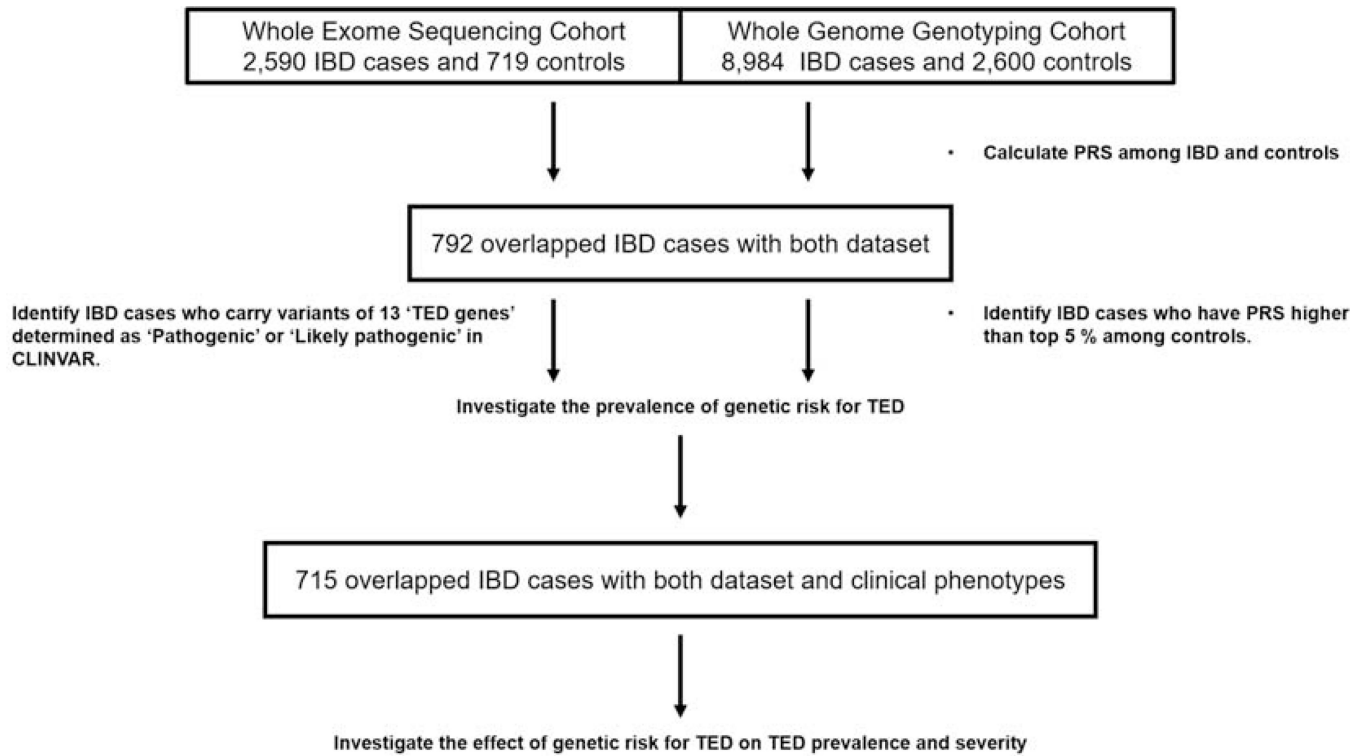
Whole Exome Sequencing Cohort
2,590 IBD cases and 719 controls

Whole Genome Genotyping Cohort
8,984 IBD cases and 2,600 controls

• Calculate PRS among IBD and controls

792 overlapped IBD cases with both dataset

Identify IBD cases who carry variants of 13 'TED genes' determined as 'Pathogenic' or 'Likely pathogenic' in CLINVAR.

• Identify IBD cases who have PRS higher than top 5 % among controls.

Investigate the prevalence of genetic risk for TED

715 overlapped IBD cases with both dataset and clinical phenotypes

Investigate the effect of genetic risk for TED on TED prevalence and severity